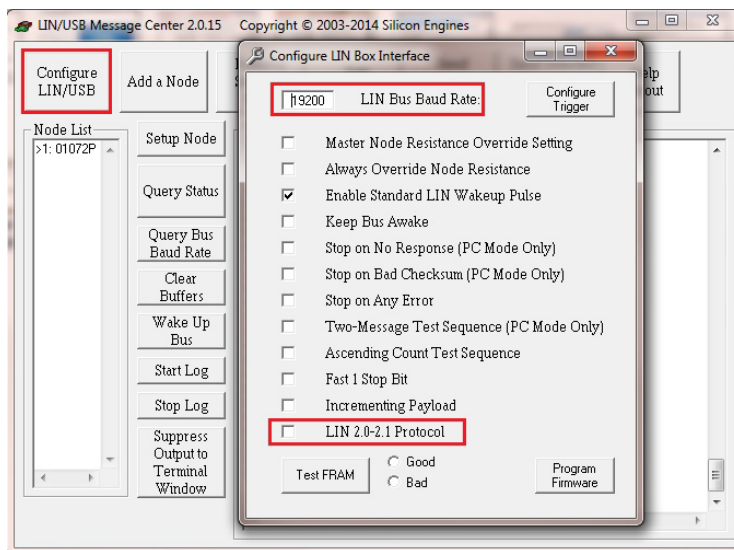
LIN/USB Message Center 2.0.15 Copyright © 2003-2014 Silicon Engines

Configure LIN/USB

Add a Node

Node List

>1: 01072P

Setup Node

Query Status

Query Bus Baud Rate

Clear Buffers

Wake Up Bus

Start Log

Stop Log

Suppress Output to Terminal Window

lp
out

Configure LIN Box Interface

19200

LIN Bus Baud Rate:

Configure Trigger

Master Node Resistance Override Setting

Always Override Node Resistance

Enable Standard LIN Wakeup Pulse

Keep Bus Awake

Stop on No Response (PC Mode Only)

Stop on Bad Checksum (PC Mode Only)

Stop on Any Error

Two-Message Test Sequence (PC Mode Only)

Ascending Count Test Sequence

Fast 1 Stop Bit

Incrementing Payload

LIN 2.0-2.1 Protocol

Test FRAM

Good

Bad

Program Firmware